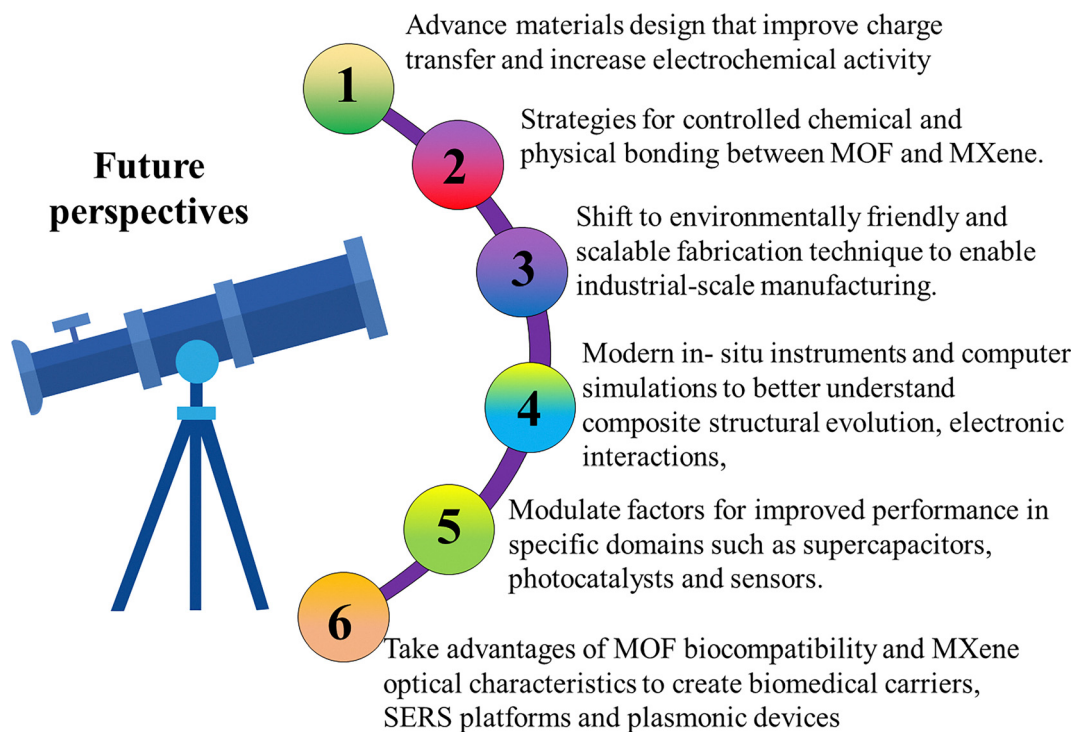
Future perspectives

1
Advance materials design that improve charge transfer and increase electrochemical activity

2
Strategies for controlled chemical and physical bonding between MOF and MXene.

3
Shift to environmentally friendly and scalable fabrication technique to enable industrial-scale manufacturing.

4
Modern in- situ instruments and computer simulations to better understand composite structural evolution, electronic interactions,

5
Modulate factors for improved performance in specific domains such as supercapacitors, photocatalysts and sensors.

6
Take advantages of MOF biocompatibility and MXene optical characteristics to create biomedical carriers, SERS platforms and plasmonic devices